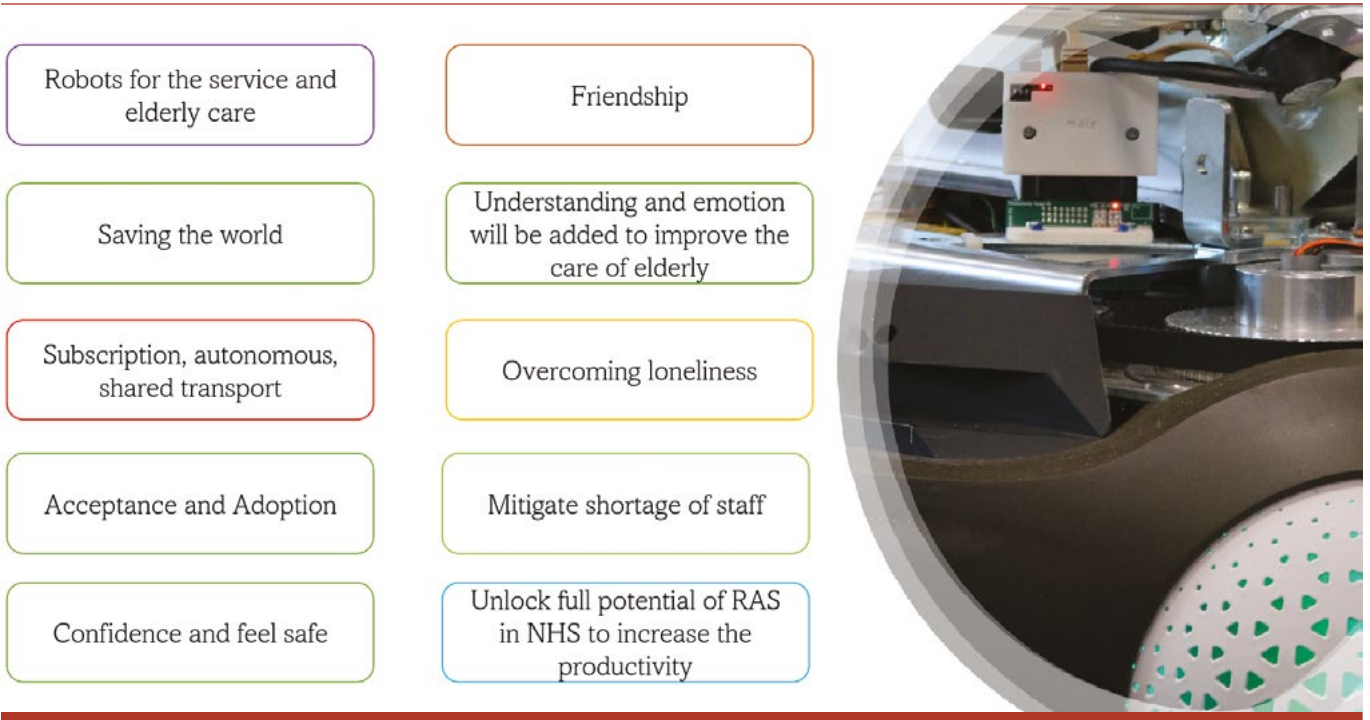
Robots for the service and elderly care

Friendship

Saving the world

Understanding and emotion will be added to improve the care of elderly

Subscription, autonomous, shared transport

Overcoming loneliness

Acceptance and Adoption

Mitigate shortage of staff

Confidence and feel safe

Unlock full potential of RAS in NHS to increase the productivity

male